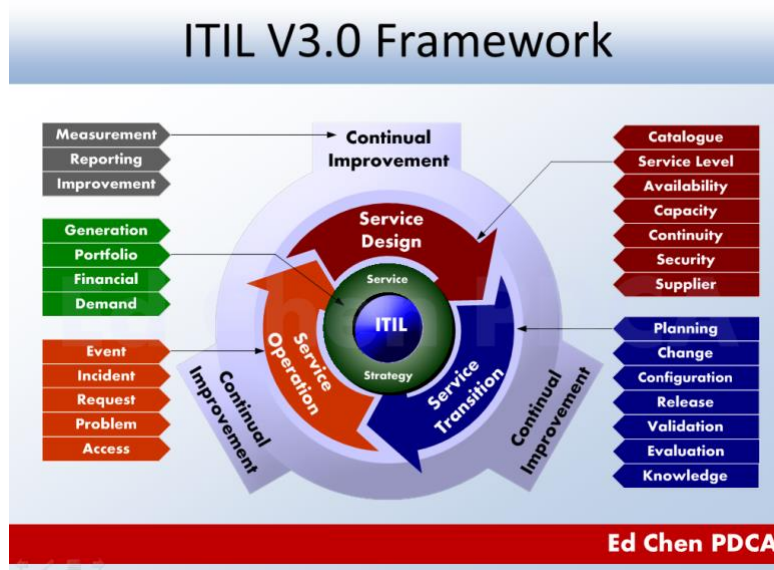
ITIL V3.0 Framework

Measurement
Reporting
Improvement

Generation
Portfolio
Financial
Demand

Event
Incident
Request
Problem
Access

Continual Improvement

Service Design

Service
ITIL
Strategy

Service Operation

Service Transition

Continual Improvement

Continual Improvement

Catalogue
Service Level
Availability
Capacity
Continuity
Security
Supplier

Planning
Change
Configuration
Release
Validation
Evaluation
Knowledge

Ed Chen PDCA